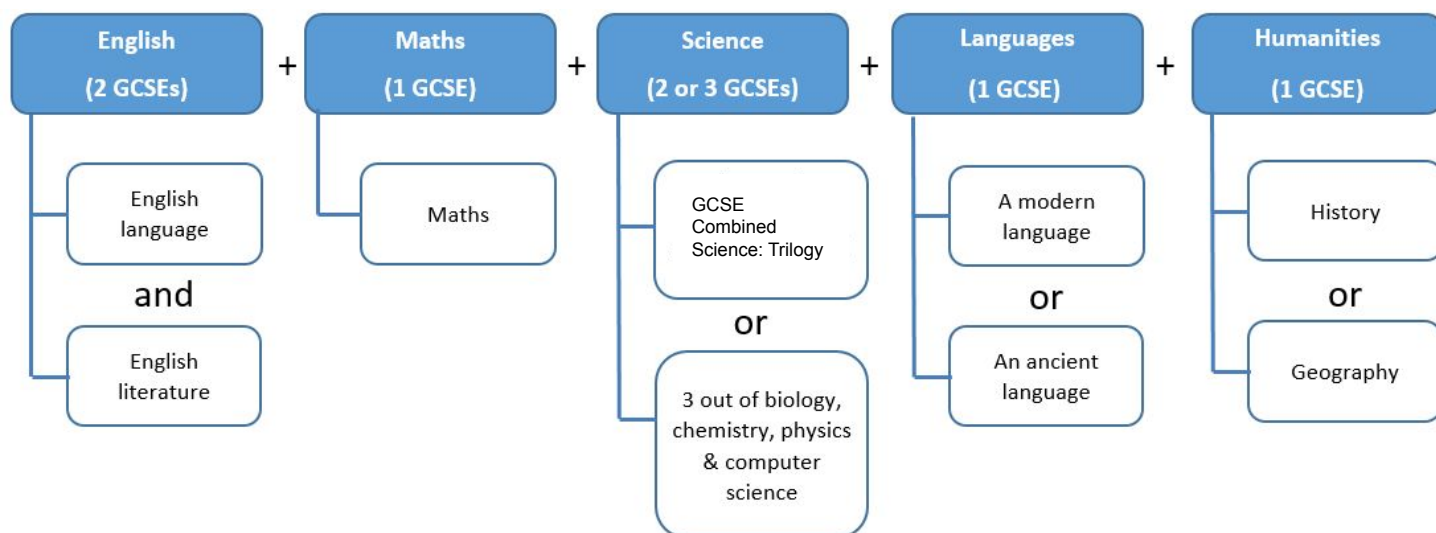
English
(2 GCSEs)

+

Maths
(1 GCSE)

+

Science
(2 or 3 GCSEs)

+

Languages
(1 GCSE)

+

Humanities
(1 GCSE)

English language

and

English literature

Maths

GCSE Combined Science: Trilogy

or

3 out of biology, chemistry, physics & computer science

A modern language

or

An ancient language

History

or

Geography